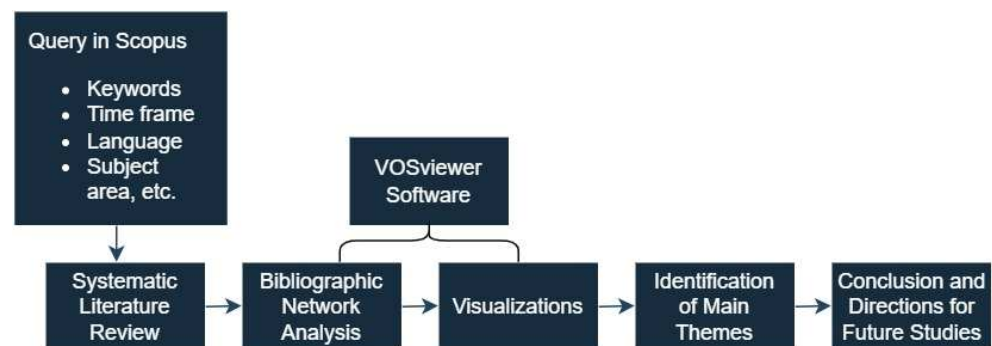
Query in Scopus

- Keywords
- Time frame
- Language
- Subject area, etc.

VOSviewer Software

Systematic Literature Review

Bibliographic Network Analysis

Visualizations

Identification of Main Themes

Conclusion and Directions for Future Studies